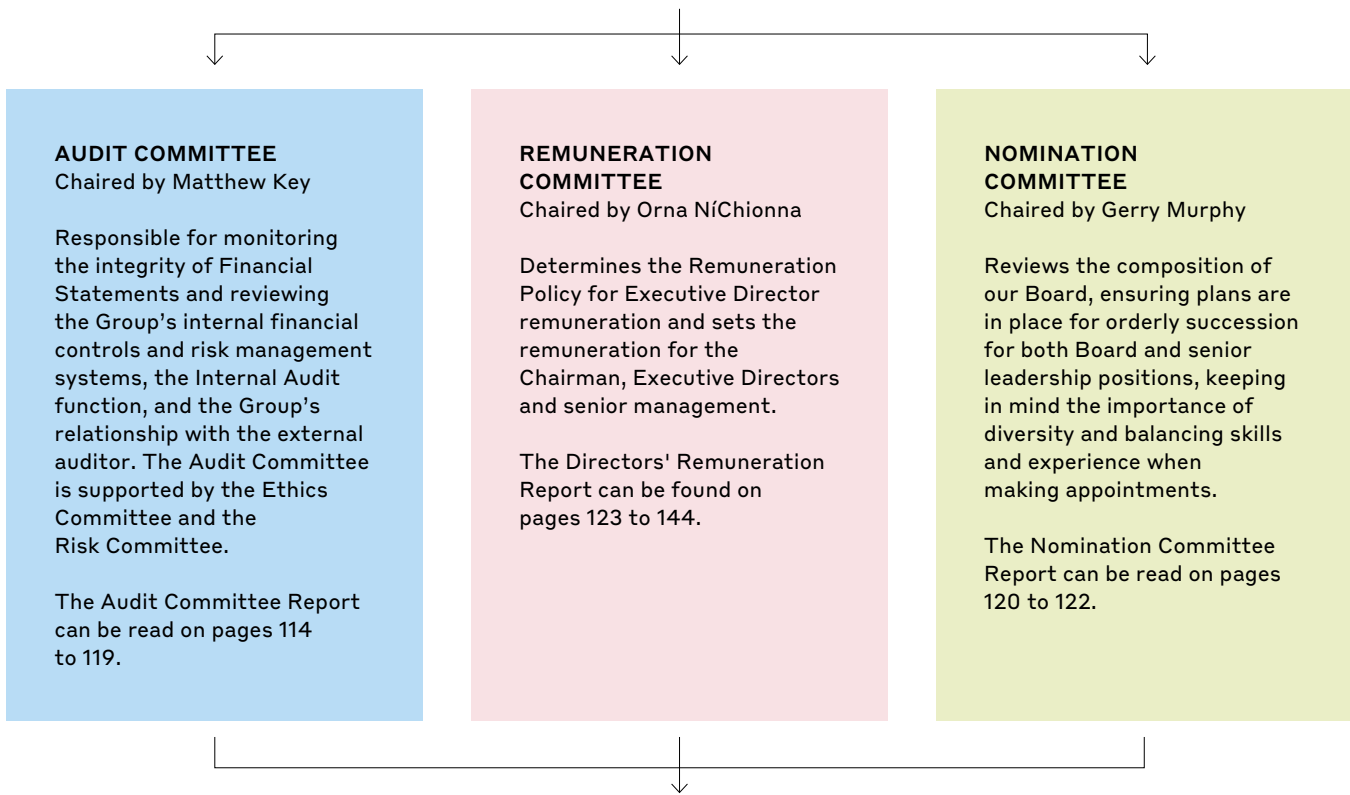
AUDIT COMMITTEE
Chaired by Matthew Key

Responsible for monitoring the integrity of Financial Statements and reviewing the Group’s internal financial controls and risk management systems, the Internal Audit function, and the Group’s relationship with the external auditor. The Audit Committee is supported by the Ethics Committee and the Risk Committee.

The Audit Committee Report can be read on pages 114 to 119.

REMUNERATION COMMITTEE
Chaired by Orna NíChionna

Determines the Remuneration Policy for Executive Director remuneration and sets the remuneration for the Chairman, Executive Directors and senior management.

The Directors' Remuneration Report can be found on pages 123 to 144.

NOMINATION COMMITTEE
Chaired by Gerry Murphy

Reviews the composition of our Board, ensuring plans are in place for orderly succession for both Board and senior leadership positions, keeping in mind the importance of diversity and balancing skills and experience when making appointments.

The Nomination Committee Report can be read on pages 120 to 122.